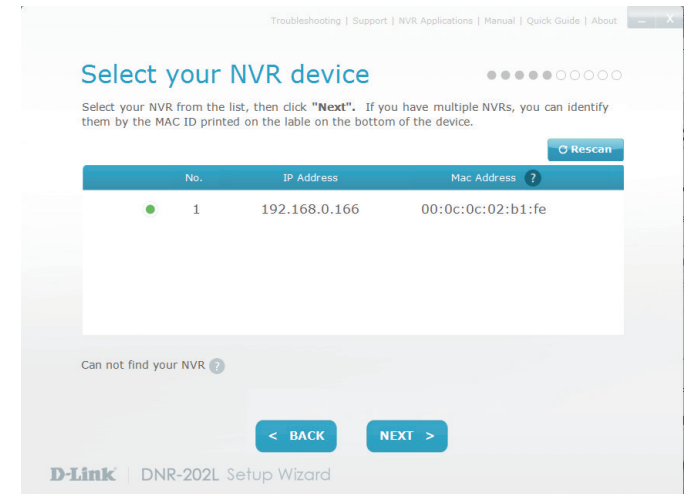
Troubleshooting | Support | NVR Applications | Manual | Quick Guide | About

Select your NVR device

Select your NVR from the list, then click **"Next".** If you have multiple NVRs, you can identify them by the MAC ID printed on the lable on the bottom of the device.

Rescan

| | No. | IP Address | Mac Address ? |
|---|---|---|---|
| | 1 | 192.168.0.166 | 00:0c:0c:02:b1:fe |

Can not find your NVR ?

< BACK

NEXT >

D-Link | DNR-202L Setup Wizard